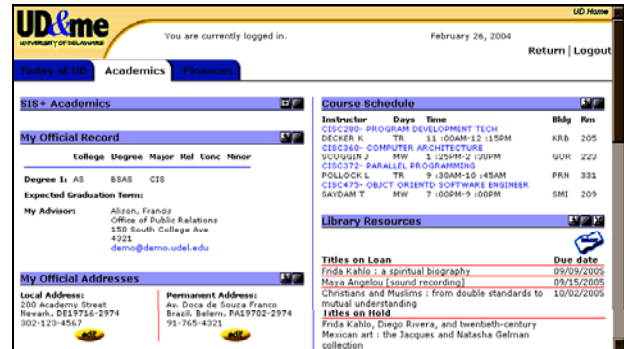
UD&me
UNIVERSITY OF DELAWARE

UD Home

You are currently logged in.

February 26, 2004

Return | Logout

Today at UD | Academics | Finances

SIS+ Academics

My Official Record

| | College | Degree | Major | Rel | Conc | Minor |
|---|---|---|---|---|---|---|
| Degree 1: | AS | BSAS | CIS | | | |

Expected Graduation Term:

My Advisor: Alizon, Francis
Office of Public Relations
150 South College Ave
4321
demo@demo.udel.edu

My Official Addresses

Local Address:
200 Academy Street
Newark, DE19716-2974
302-123-4567

edit

Permanent Address:
Av. Doca de Souza Franco
Brazil, Belem, PA19702-2974
91-765-4321

edit

Course Schedule

| Instructor | Days | Time | Bldg | Rm |
|---|---|---|---|---|
| CISC280- PROGRAM DEVELOPMENT TECH | | | | |
| DECKER K | TR | 11 :00AM-12 :15PM | KRB | 205 |
| CISC360- COMPUTER ARCHITECTURE | | | | |
| SCOGGIN J | MW | 1 :25PM-2 :30PM | GOR | 223 |
| CISC372- PARALLEL PROGRAMMING | | | | |
| POLLOCK L | TR | 9 :30AM-10 :45AM | PRN | 331 |
| CISC475- OBJCT ORIENTD SOFTWARE ENGINEER | | | | |
| SAYDAM T | MW | 7 :00PM-9 :00PM | SMI | 209 |

Library Resources

| Titles on Loan | Due date |
|---|---|
| Frida Kahlo : a spiritual biography | 09/09/2005 |
| Maya Angelou [sound recording] | 09/15/2005 |
| Christians and Muslims : from double standards to mutual understanding | 10/02/2005 |

Titles on Hold
Frida Kahlo, Diego Rivera, and twentieth-century Mexican art : the Jacques and Natasha Gelman collection